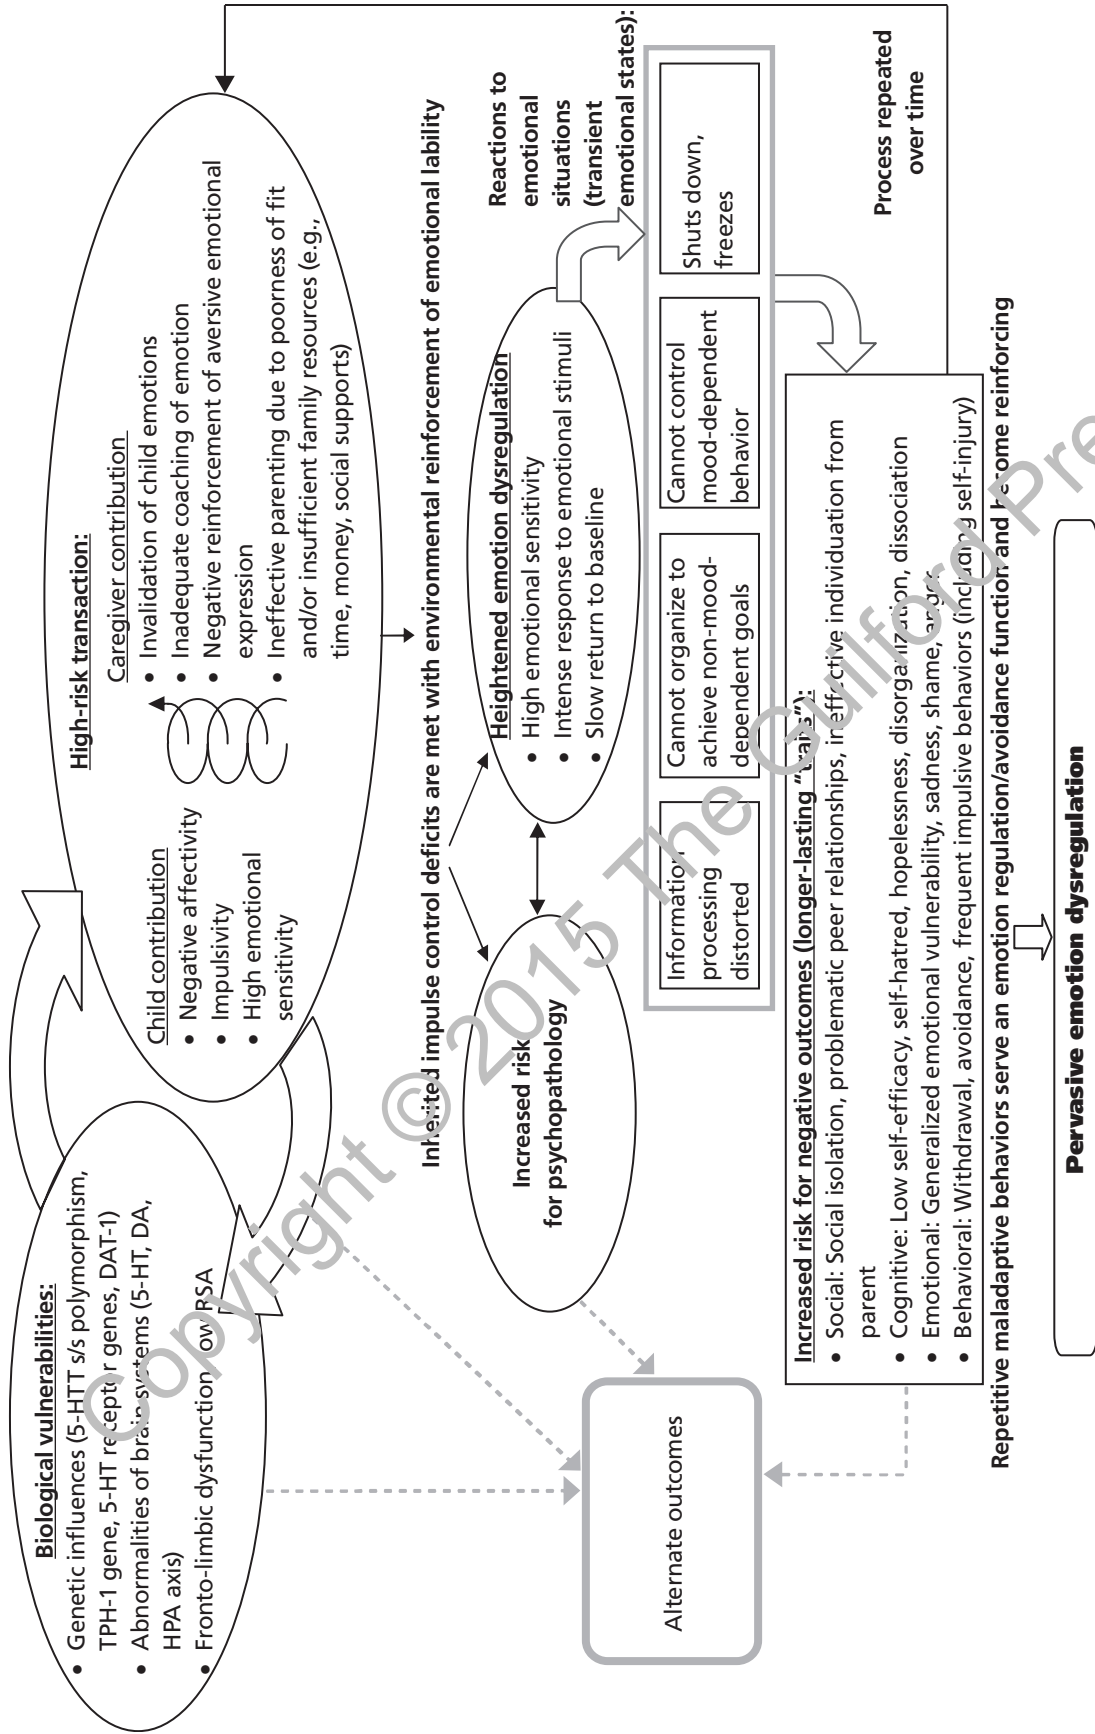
Biological vulnerabilities:
• Genetic influences (5-HTT s/s polymorphism, TPH-1 gene, 5-HT receptor genes, DAT-1)
• Abnormalities of brain systems (5-HT, DA, HPA axis)
• Fronto-limbic dysfunction, low RSA

High-risk transaction:

Child contribution
• Negative affectivity
• Impulsivity
• High emotional sensitivity

Caregiver contribution
• Invalidation of child emotions
• Inadequate coaching of emotion
• Negative reinforcement of aversive emotional expression
• Ineffective parenting due to poorness of fit and/or insufficient family resources (e.g., time, money, social supports)

Inherited impulse control deficits are met with environmental reinforcement of emotional lability

Increased risk for psychopathology

Heightened emotion dysregulation
• High emotional sensitivity
• Intense response to emotional stimuli
• Slow return to baseline

Reactions to emotional situations (transient emotional states):

Information processing distorted

Cannot organize to achieve non-mood-dependent goals

Cannot control mood-dependent behavior

Shuts down, freezes

Process repeated over time

Increased risk for negative outcomes (longer-lasting "traits"):
• Social: Social isolation, problematic peer relationships, ineffective individuation from parent
• Cognitive: Low self-efficacy, self-hatred, hopelessness, disorganization, dissociation
• Emotional: Generalized emotional vulnerability, sadness, shame, anger
• Behavioral: Withdrawal, avoidance, frequent impulsive behaviors (including self-injury)

Alternate outcomes

Repetitive maladaptive behaviors serve an emotion regulation/avoidance function and become reinforcing

Pervasive emotion dysregulation

Copyright © 2015 The Guilford Press